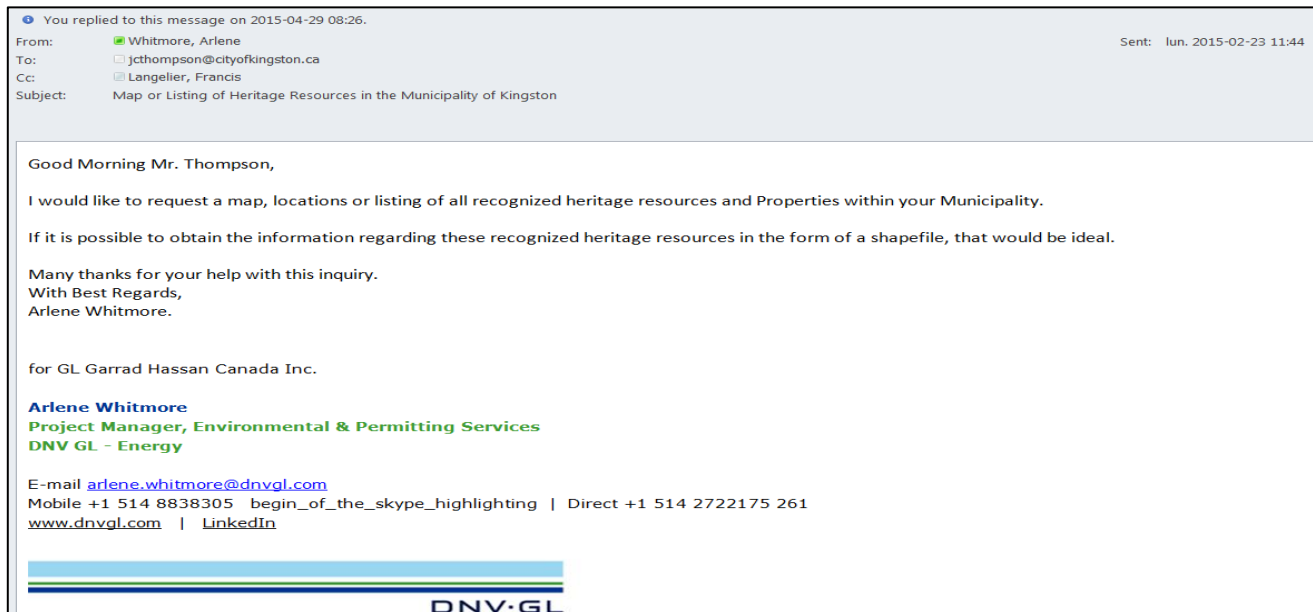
You replied to this message on 2015-04-29 08:26.

From: Whitmore, Arlene

Sent: lun. 2015-02-23 11:44

To: jcthompson@cityofkingston.ca

Cc: Langelier, Francis

Subject: Map or Listing of Heritage Resources in the Municipality of Kingston

Good Morning Mr. Thompson,

I would like to request a map, locations or listing of all recognized heritage resources and Properties within your Municipality.

If it is possible to obtain the information regarding these recognized heritage resources in the form of a shapefile, that would be ideal.

Many thanks for your help with this inquiry.
With Best Regards,
Arlene Whitmore.

for GL Garrad Hassan Canada Inc.

Arlene Whitmore
Project Manager, Environmental & Permitting Services
DNV GL - Energy

E-mail arlene.whitmore@dnvgl.com
Mobile +1 514 8838305 begin_of_the_skype_highlighting | Direct +1 514 2722175 261
www.dnvgl.com | LinkedIn

DNV·GL